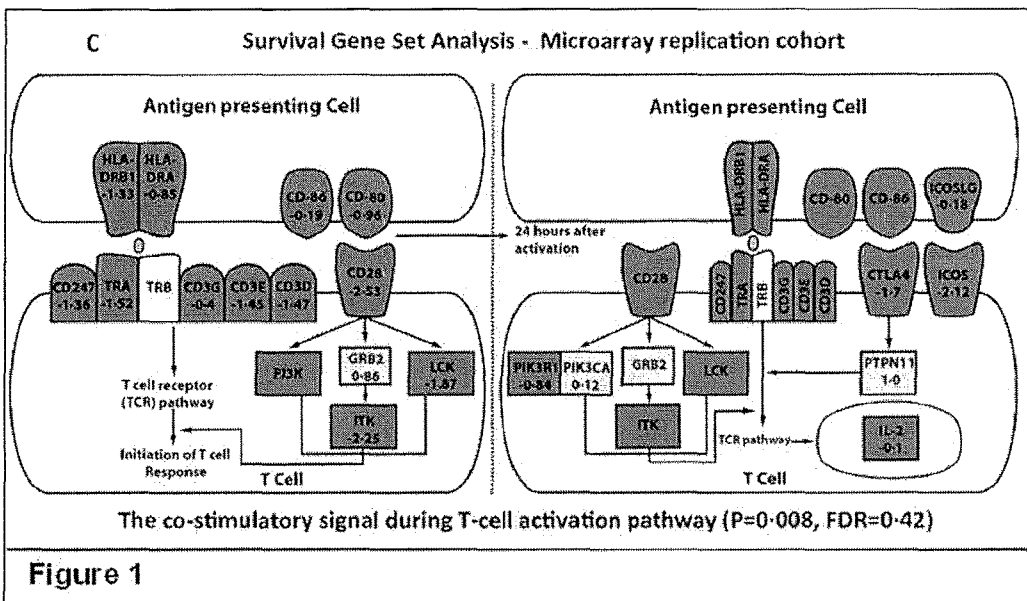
C

Survival Gene Set Analysis - Microarray replication cohort

Antigen presenting Cell

HLA-DRB1 -1·33

HLA-DRA -0·85

CD-86 -0·19

CD-80 -0·94

CD247 -1·36

TRA -1·52

TRB

CD3G -0·4

CD3E -1·45

CD3D -1·47

CD28 -2·53

T cell receptor (TCR) pathway

Initiation of T cell Response

PI3K

GRB2 0·86

LCK -1·87

ITK -2·25

T Cell

24 hours after activation

Antigen presenting Cell

HLA-DRB1

HLA-DRA

CD-80

CD-86

ICOSLG -0·18

CD28

CD247

TRA

TRB

CD3G

CD3E

CD3D

CTLA4 -1·7

ICOS -2·12

PIK3R1 -0·84

PIK3CA 0·12

GRB2

LCK

PTPN11 1·0

ITK

TCR pathway

IL-2 -0·1

T Cell

The co-stimulatory signal during T-cell activation pathway (P=0·008, FDR=0·42)

Figure 1